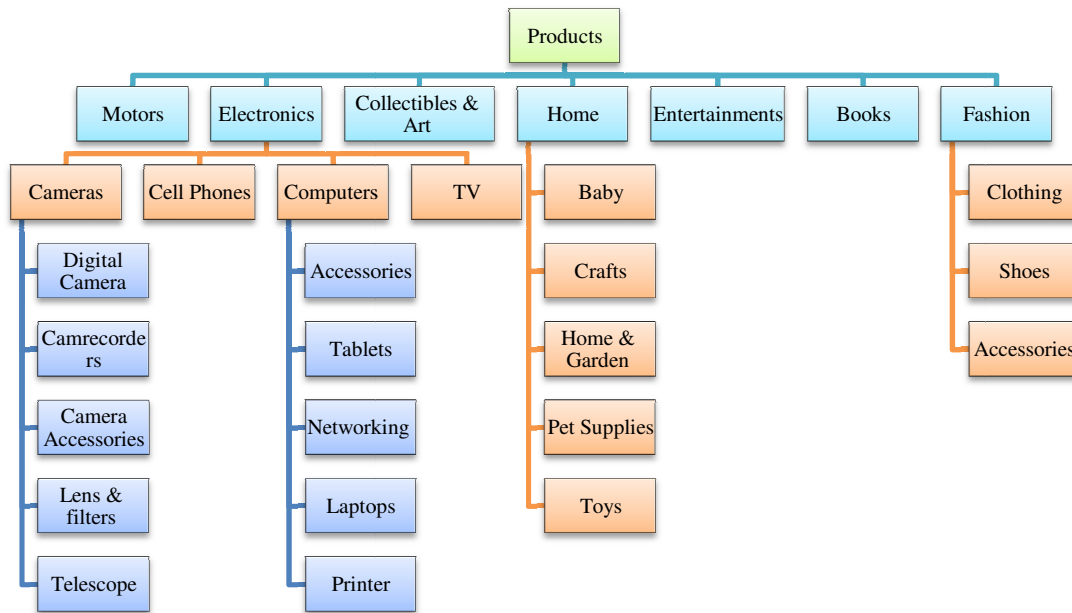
Products

Motors

Electronics

Collectibles & Art

Home

Entertainments

Books

Fashion

Cameras

Cell Phones

Computers

TV

Digital Camera

Camrecorders

Camera Accessories

Lens & filters

Telescope

Accessories

Tablets

Networking

Laptops

Printer

Baby

Crafts

Home & Garden

Pet Supplies

Toys

Clothing

Shoes

Accessories